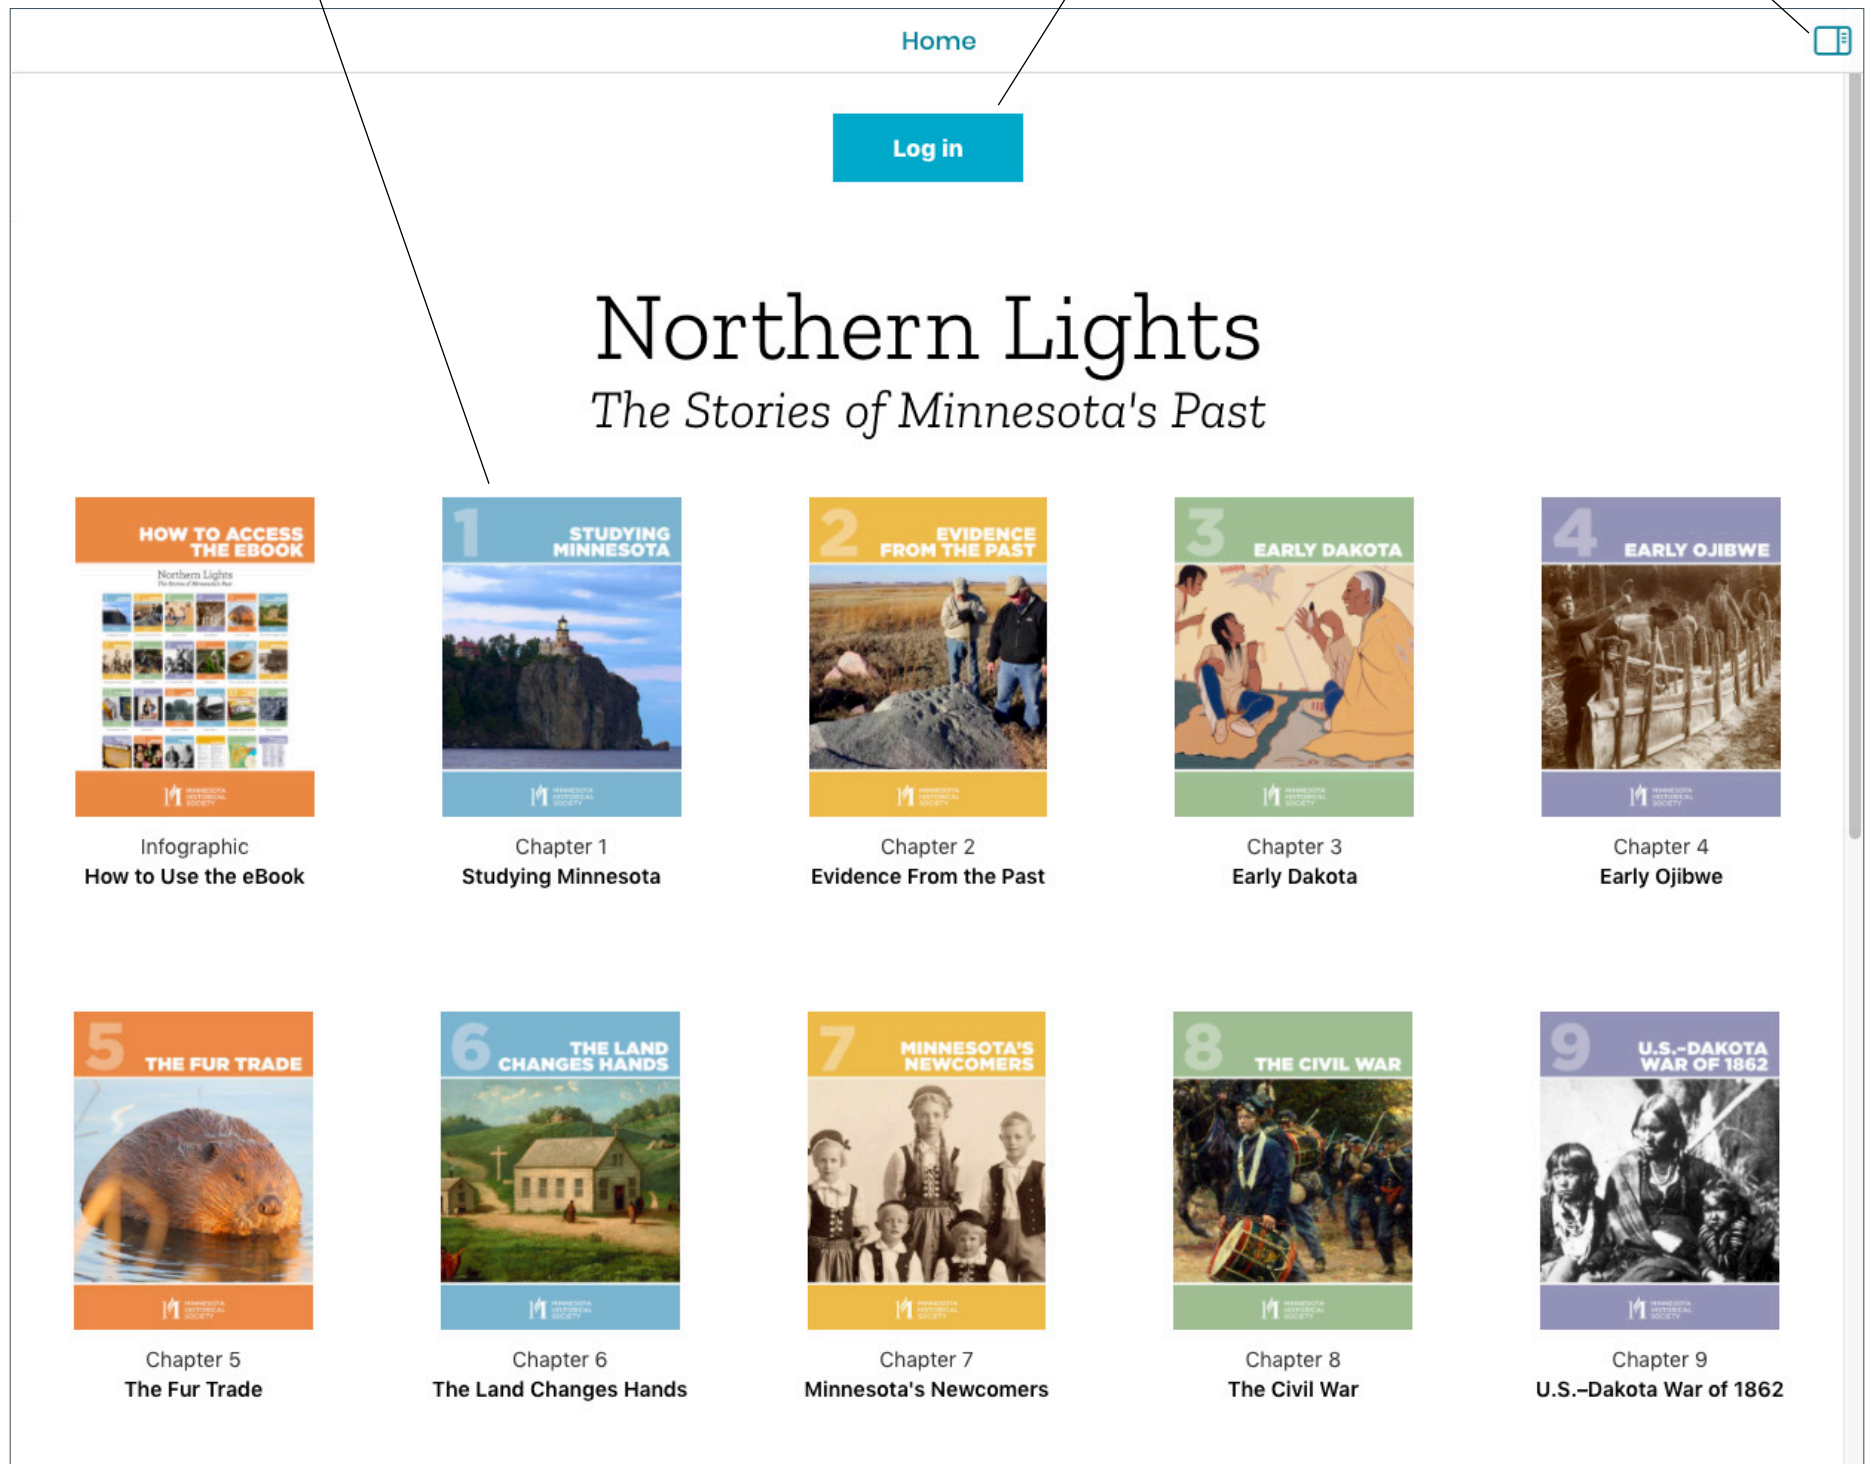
Home

Log in

Northern Lights
The Stories of Minnesota's Past

HOW TO ACCESS THE EBOOK
Northern Lights
Infographic
How to Use the eBook

1 STUDYING MINNESOTA
Chapter 1
Studying Minnesota

2 EVIDENCE FROM THE PAST
Chapter 2
Evidence From the Past

3 EARLY DAKOTA
Chapter 3
Early Dakota

4 EARLY OJIBWE
Chapter 4
Early Ojibwe

5 THE FUR TRADE
Chapter 5
The Fur Trade

6 THE LAND CHANGES HANDS
Chapter 6
The Land Changes Hands

7 MINNESOTA'S NEWCOMERS
Chapter 7
Minnesota's Newcomers

8 THE CIVIL WAR
Chapter 8
The Civil War

9 U.S.–DAKOTA WAR OF 1862
Chapter 9
U.S.–Dakota War of 1862